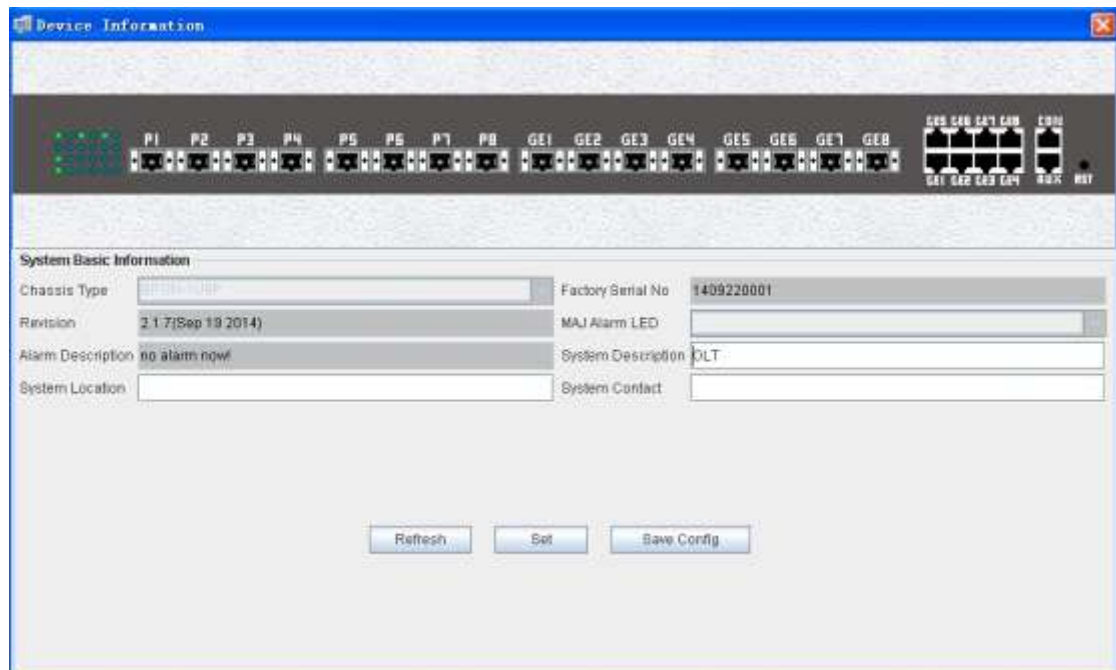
Device Information

P1 P2 P3 P4 P5 P6 P7 P8 GE1 GE2 GE3 GE4 GE5 GE6 GE7 GE8

GE5 GE6 GE7 GE8 CON

GE1 GE2 GE3 GE4 AUX RST

System Basic Information

Chassis Type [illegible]

Factory Serial No 1409220001

Revision 2.1.7(Sep 19 2014)

MAJ Alarm LED

Alarm Description no alarm now!

System Description OLT

System Location

System Contact

Refresh Set Save Config